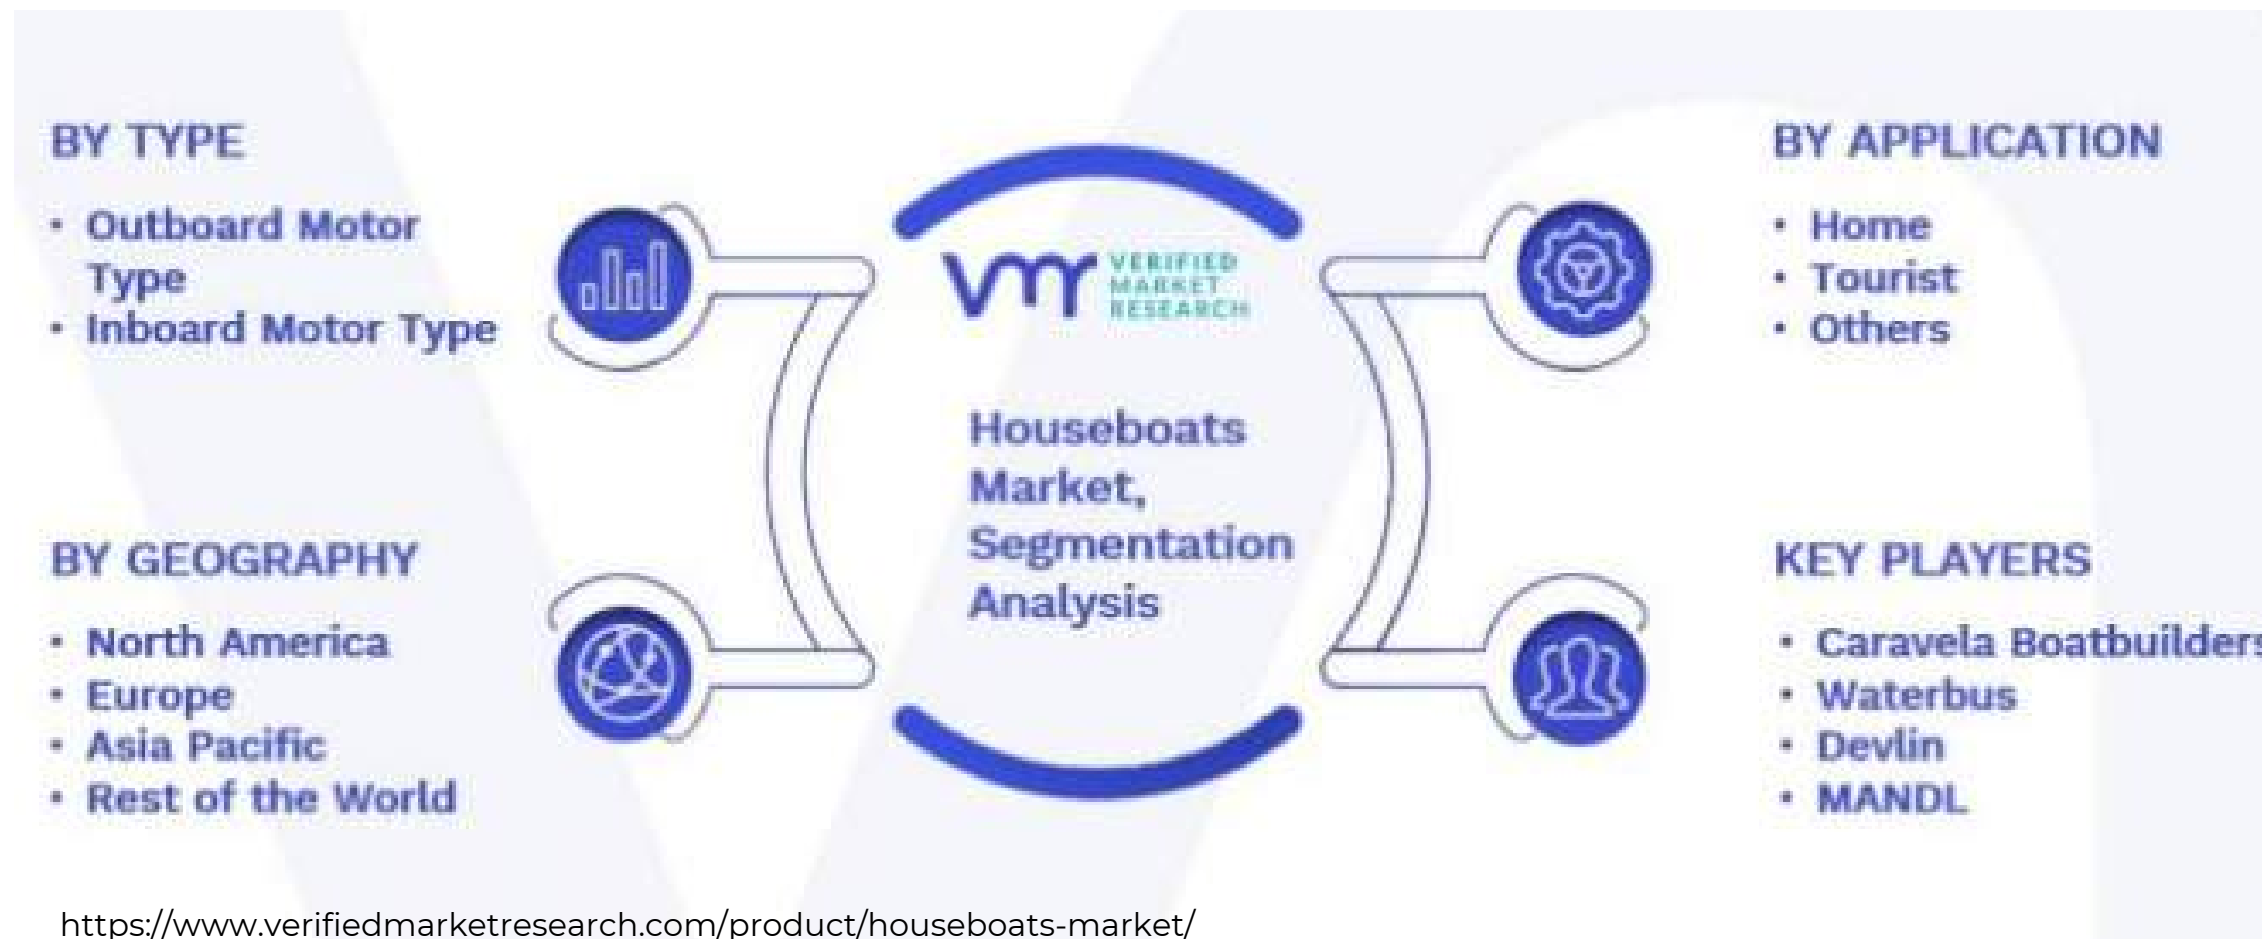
BY TYPE

• Outboard Motor Type
• Inboard Motor Type

VMR VERIFIED MARKET RESEARCH

Houseboats Market, Segmentation Analysis

BY APPLICATION

• Home
• Tourist
• Others

BY GEOGRAPHY

• North America
• Europe
• Asia Pacific
• Rest of the World

KEY PLAYERS

• Caravela Boatbuilders
• Waterbus
• Devlin
• MANDL

https://www.verifiedmarketresearch.com/product/houseboats-market/